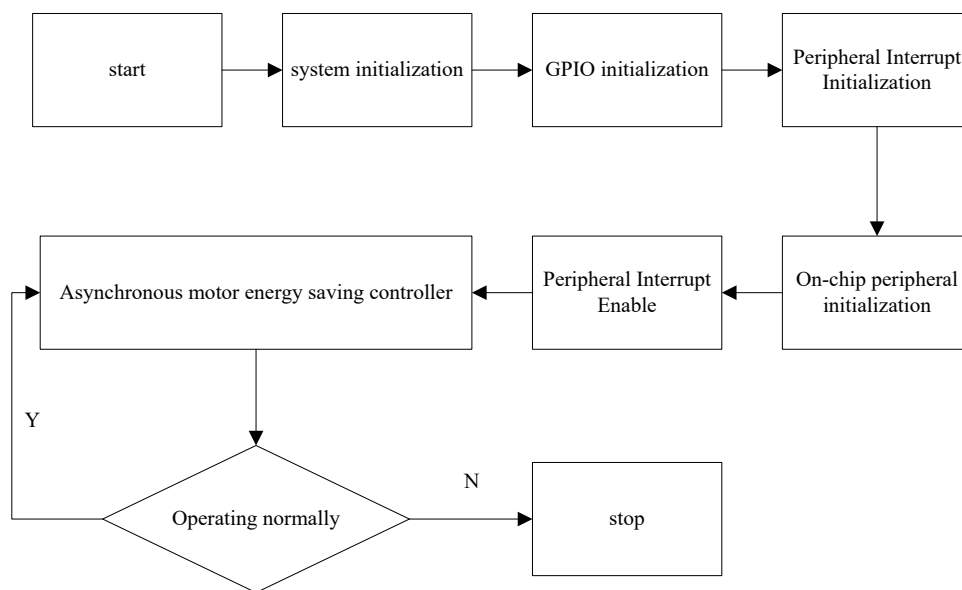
start

system initialization

GPIO initialization

Peripheral Interrupt Initialization

On-chip peripheral initialization

Peripheral Interrupt Enable

Asynchronous motor energy saving controller

Y

Operating normally

N

stop